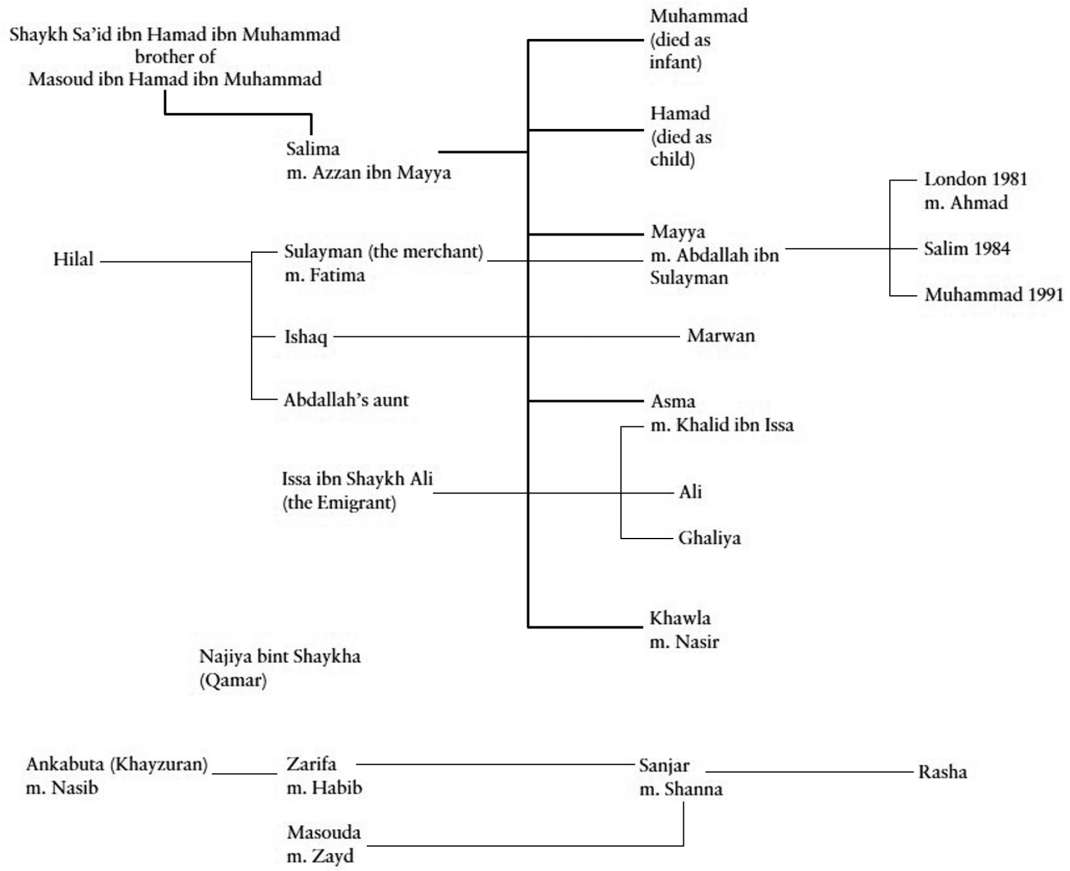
Shaykh Sa'id ibn Hamad ibn Muhammad
brother of
Masoud ibn Hamad ibn Muhammad

Salima
m. Azzan ibn Mayya

Muhammad
(died as
infant)

Hamad
(died as
child)

Mayya
m. Abdallah ibn
Sulayman

London 1981
m. Ahmad

Salim 1984

Muhammad 1991

Hilal

Sulayman (the merchant)
m. Fatima

Ishaq

Marwan

Abdallah's aunt

Asma
m. Khalid ibn Issa

Issa ibn Shaykh Ali
(the Emigrant)

Ali

Ghaliya

Khawla
m. Nasir

Najiya bint Shaykha
(Qamar)

Ankabuta (Khayzuran)
m. Nasib

Zarifa
m. Habib

Sanjar
m. Shanna

Rasha

Masouda
m. Zayd